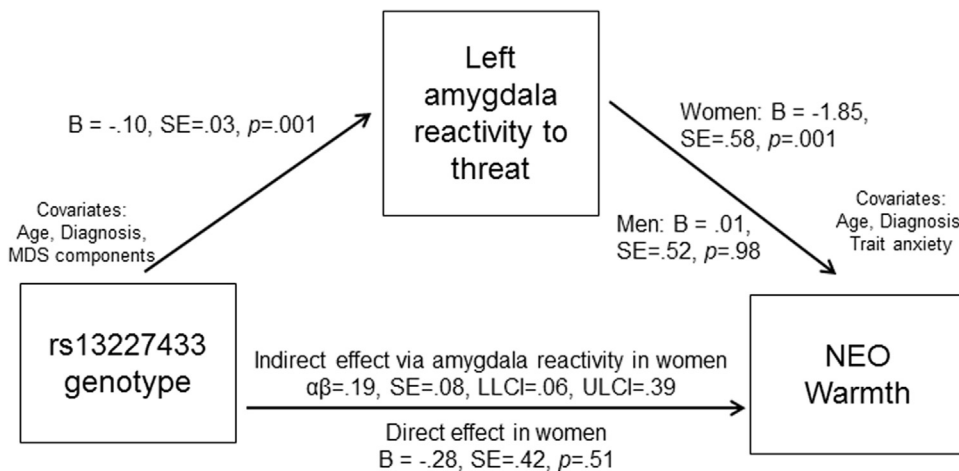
Left amygdala reactivity to threat

B = -.10, SE=.03, $p$=.001

Women: B = -1.85, SE=.58, $p$=.001

Covariates: Age, Diagnosis, MDS components

Men: B = .01, SE=.52, $p$=.98

Covariates: Age, Diagnosis Trait anxiety

rs13227433 genotype

Indirect effect via amygdala reactivity in women
αβ=.19, SE=.08, LLCI=.06, ULCI=.39

NEO Warmth

Direct effect in women
B = -.28, SE=.42, $p$=.51